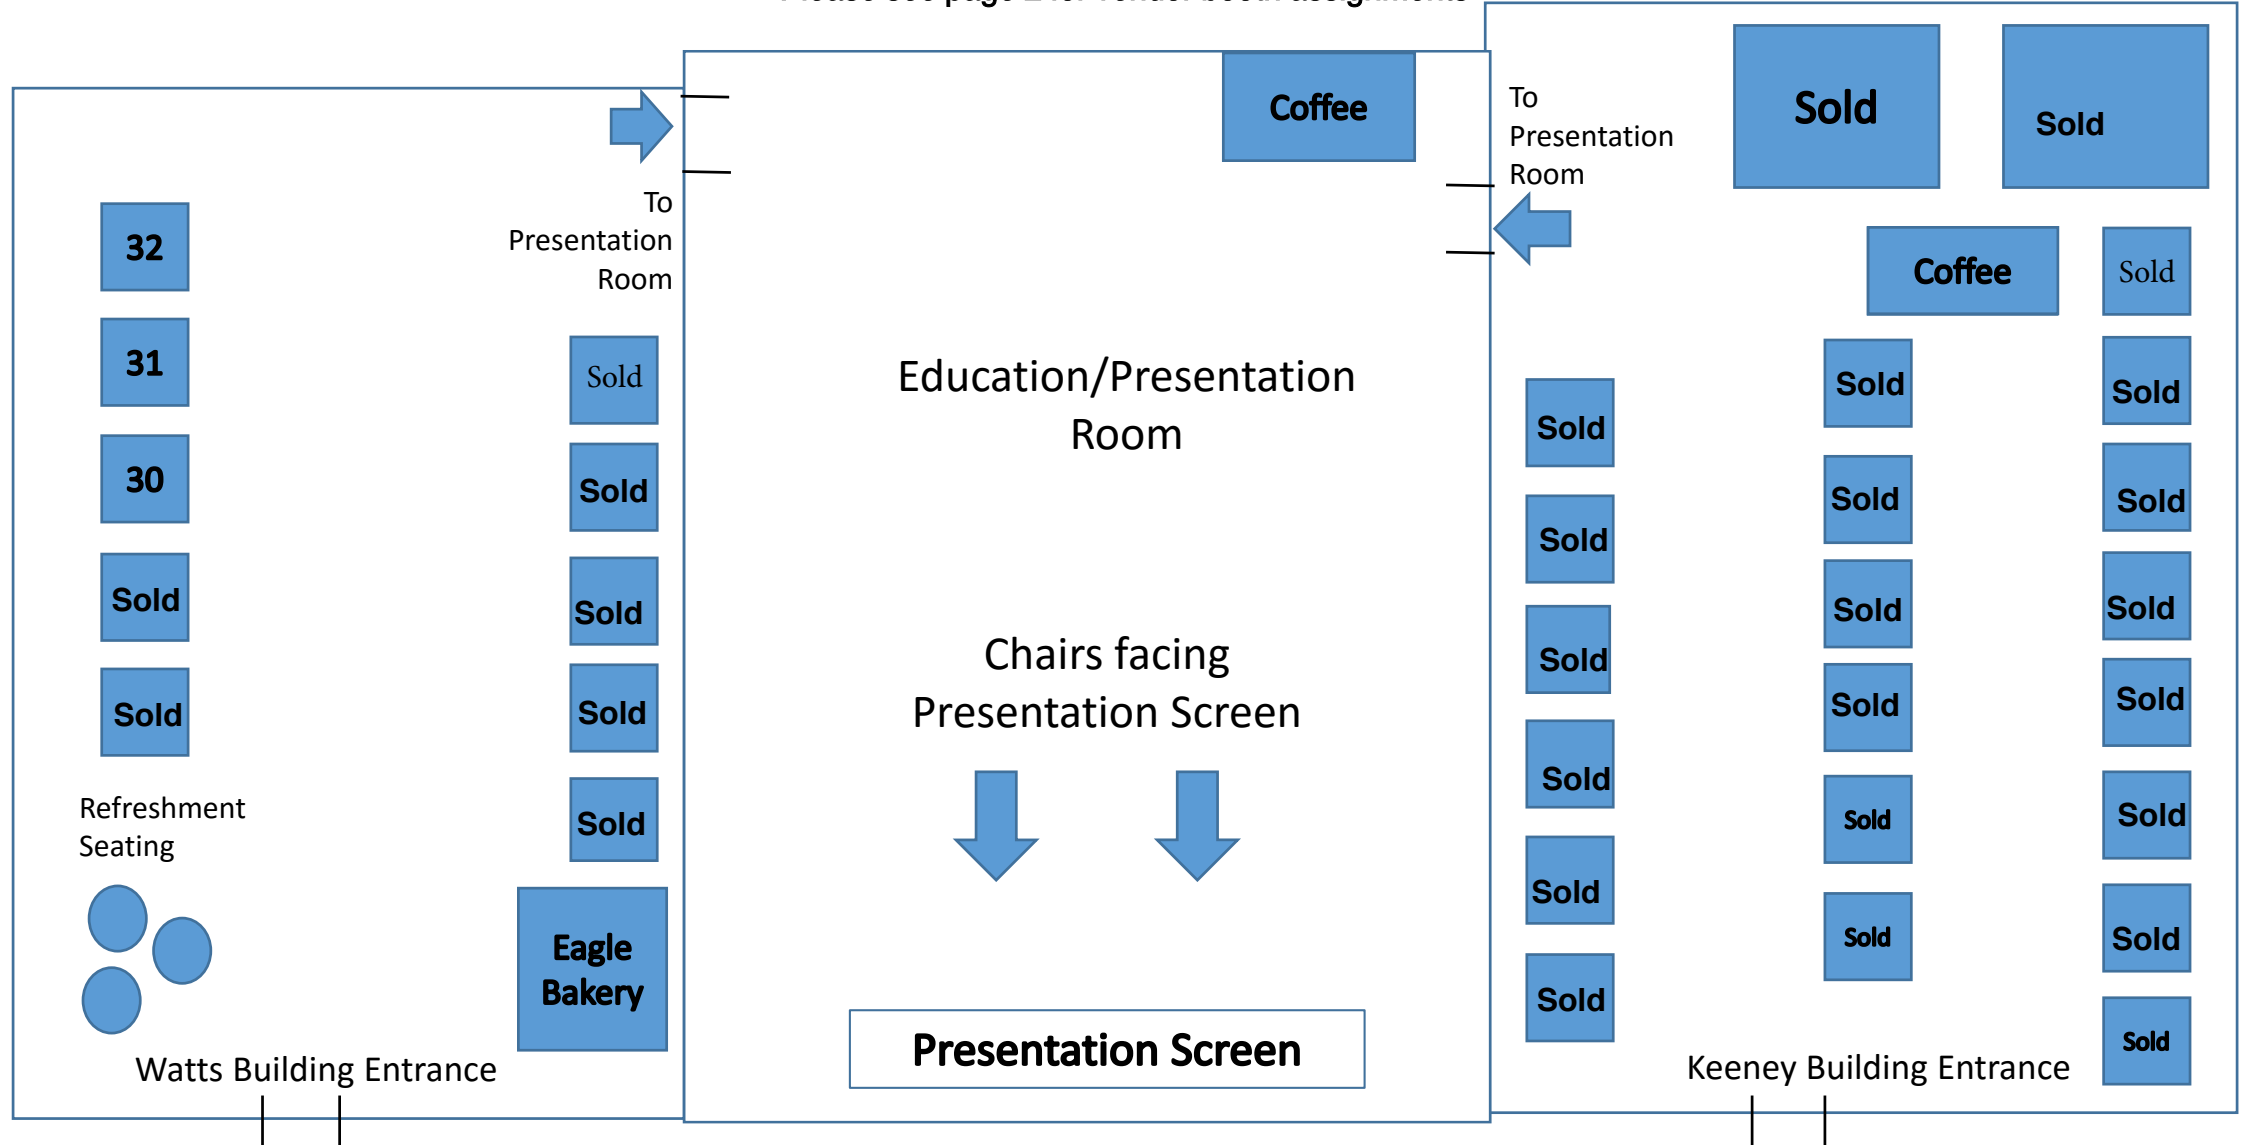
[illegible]

To Presentation Room

32

31

30

Sold

Sold

Refreshment Seating

Watts Building Entrance

Sold

Sold

Sold

Sold

Sold

Eagle Bakery

Coffee

Education/Presentation Room

Chairs facing Presentation Screen

Presentation Screen

To Presentation Room

Sold

Sold

Coffee

Sold

Sold

Sold

Sold

Sold

Sold

Sold

Sold

Sold

Sold

Sold

Sold

Sold

Sold

Sold

Sold

Sold

Sold

Sold

Sold

Keeney Building Entrance